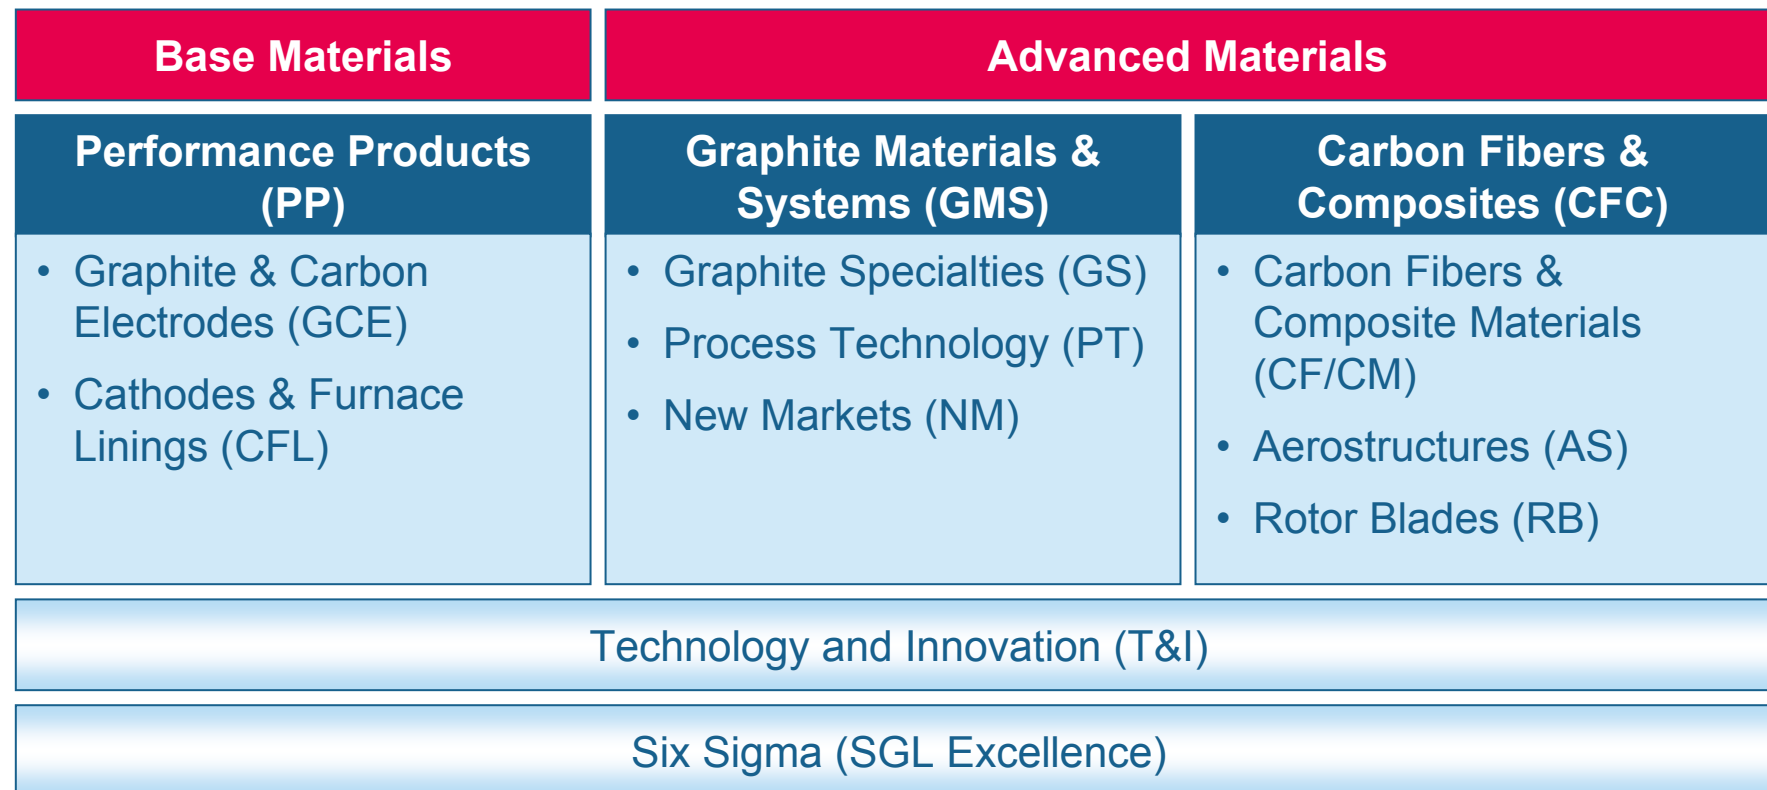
Base Materials

Advanced Materials

Performance Products (PP)

- Graphite & Carbon Electrodes (GCE)
- Cathodes & Furnace Linings (CFL)

Graphite Materials & Systems (GMS)

- Graphite Specialties (GS)
- Process Technology (PT)
- New Markets (NM)

Carbon Fibers & Composites (CFC)

- Carbon Fibers & Composite Materials (CF/CM)
- Aerostructures (AS)
- Rotor Blades (RB)

Technology and Innovation (T&I)

Six Sigma (SGL Excellence)